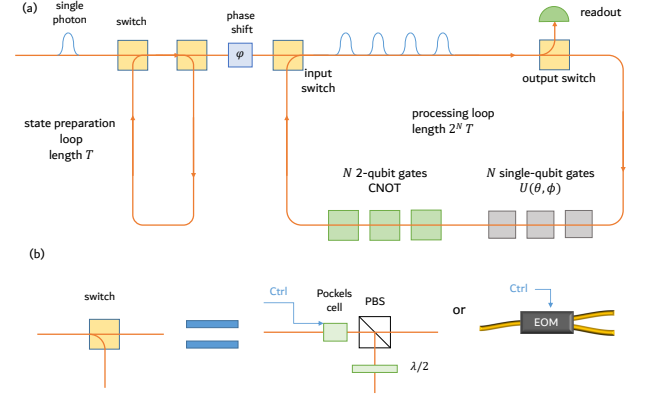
(a)

single photon

switch

phase shift

$\varphi$

readout

input switch

output switch

state preparation loop length $T$

processing loop length $2^N T$

$N$ 2-qubit gates CNOT

$N$ single-qubit gates $U(\theta, \phi)$

(b)

switch

Ctrl

Pockels cell

PBS

$\lambda/2$

or

Ctrl

EOM